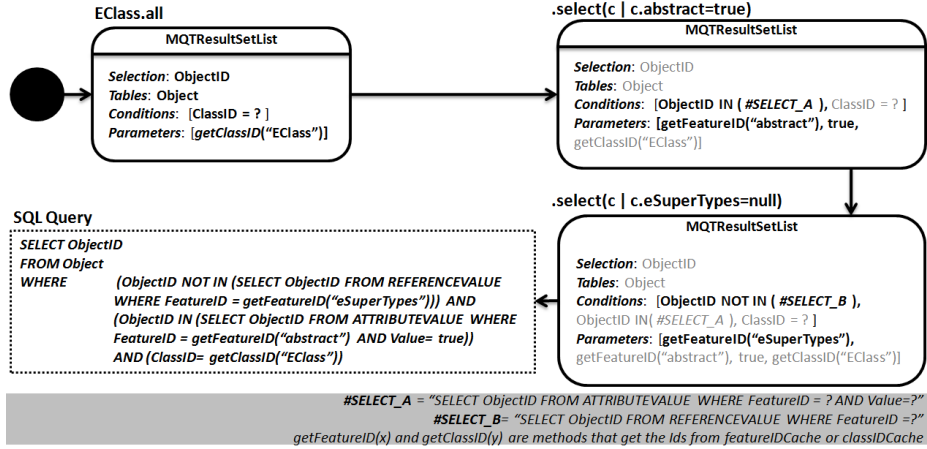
EClass.all

MQTResultSetList

Selection: ObjectID
Tables: Object
Conditions: [ClassID = ? ]
Parameters: [getClassID("EClass")]

.select(c | c.abstract=true)

MQTResultSetList

Selection: ObjectID
Tables: Object
Conditions: [ObjectID IN ( #SELECT_A ), ClassID = ? ]
Parameters: [getFeatureID("abstract"), true, getClassID("EClass")]

.select(c | c.eSuperTypes=null)

MQTResultSetList

Selection: ObjectID
Tables: Object
Conditions: [ObjectID NOT IN ( #SELECT_B ), ObjectID IN( #SELECT_A ), ClassID = ? ]
Parameters: [getFeatureID("eSuperTypes"), getFeatureID("abstract"), true, getClassID("EClass")]

SQL Query

SELECT ObjectID
FROM Object
WHERE (ObjectID NOT IN (SELECT ObjectID FROM REFERENCEVALUE WHERE FeatureID = getFeatureID("eSuperTypes"))) AND (ObjectID IN (SELECT ObjectID FROM ATTRIBUTEVALUE WHERE FeatureID = getFeatureID("abstract") AND Value= true)) AND (ClassID= getClassID("EClass"))

#SELECT_A = "SELECT ObjectID FROM ATTRIBUTEVALUE WHERE FeatureID = ? AND Value=?"
#SELECT_B= "SELECT ObjectID FROM REFERENCEVALUE WHERE FeatureID =?"
getFeatureID(x) and getClassID(y) are methods that get the Ids from featureIDCache or classIDCache